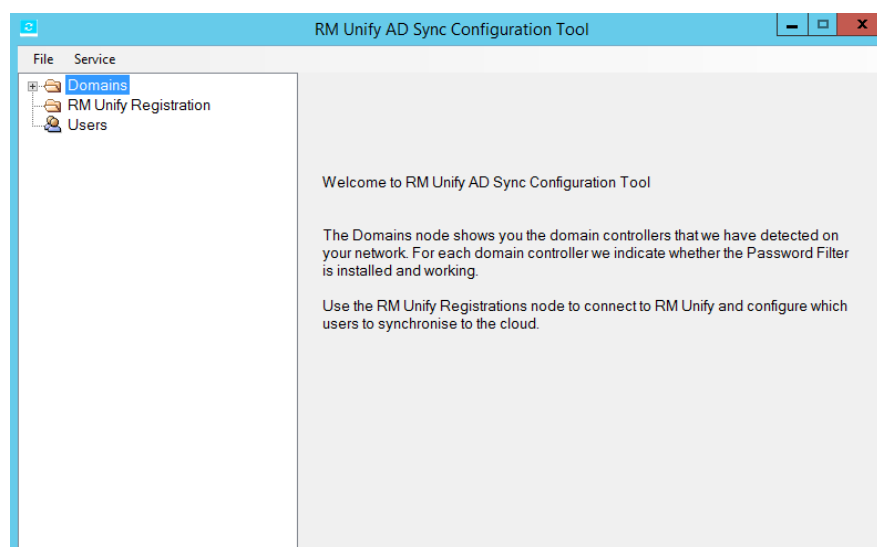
RM Unify AD Sync Configuration Tool

File Service

Domains
RM Unify Registration
Users

Welcome to RM Unify AD Sync Configuration Tool

The Domains node shows you the domain controllers that we have detected on your network. For each domain controller we indicate whether the Password Filter is installed and working.

Use the RM Unify Registrations node to connect to RM Unify and configure which users to synchronise to the cloud.